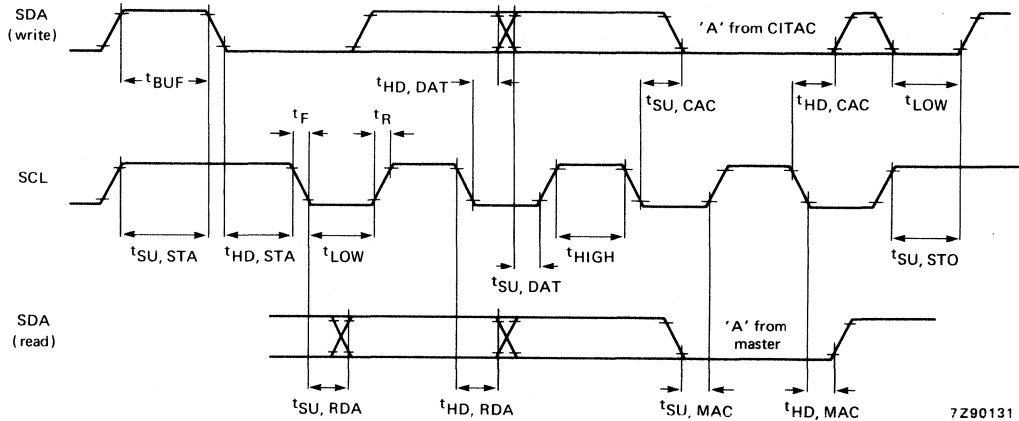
SDA (write)

'A' from CITAC

$t_{BUF}$

$t_{HD, DAT}$

$t_{SU, CAC}$

$t_{HD, CAC}$

$t_{LOW}$

$t_F$

$t_R$

SCL

$t_{SU, STA}$

$t_{HD, STA}$

$t_{LOW}$

$t_{HIGH}$

$t_{SU, DAT}$

$t_{SU, STO}$

SDA (read)

'A' from master

$t_{SU, RDA}$

$t_{HD, RDA}$

$t_{SU, MAC}$

$t_{HD, MAC}$

7Z90131